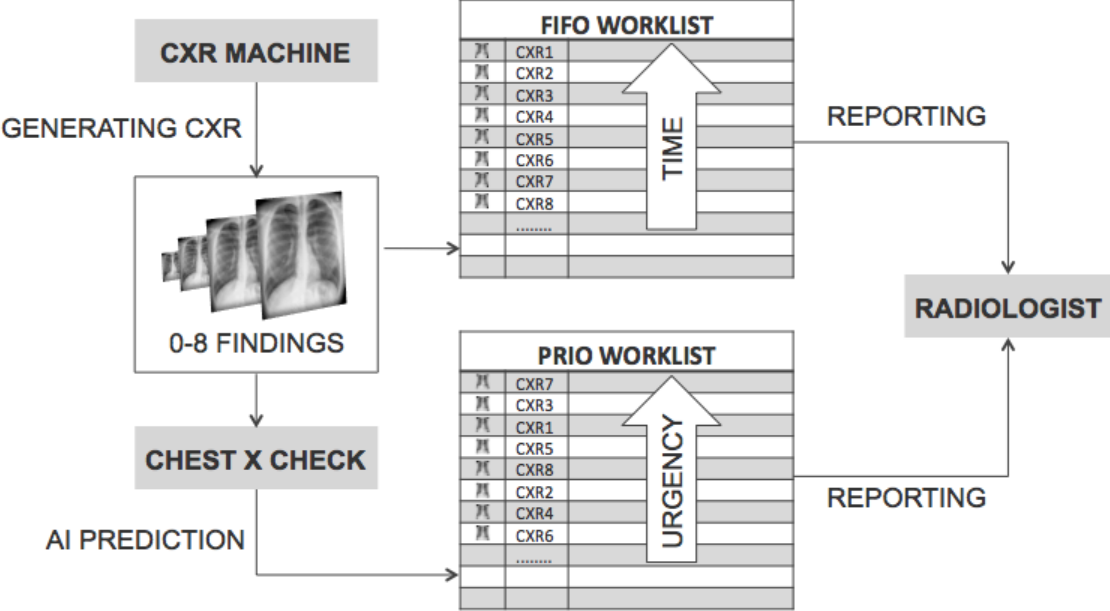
CXR MACHINE

GENERATING CXR

0-8 FINDINGS

CHEST X CHECK

AI PREDICTION

FIFO WORKLIST

| | |
|---|---|
| | CXR1 |
| | CXR2 |
| | CXR3 |
| | CXR4 |
| | CXR5 |
| | CXR6 |
| | CXR7 |
| | CXR8 |
| | ........ |

TIME

REPORTING

PRIO WORKLIST

| | |
|---|---|
| | CXR7 |
| | CXR3 |
| | CXR1 |
| | CXR5 |
| | CXR8 |
| | CXR2 |
| | CXR4 |
| | CXR6 |
| | ........ |

URGENCY

REPORTING

RADIOLOGIST